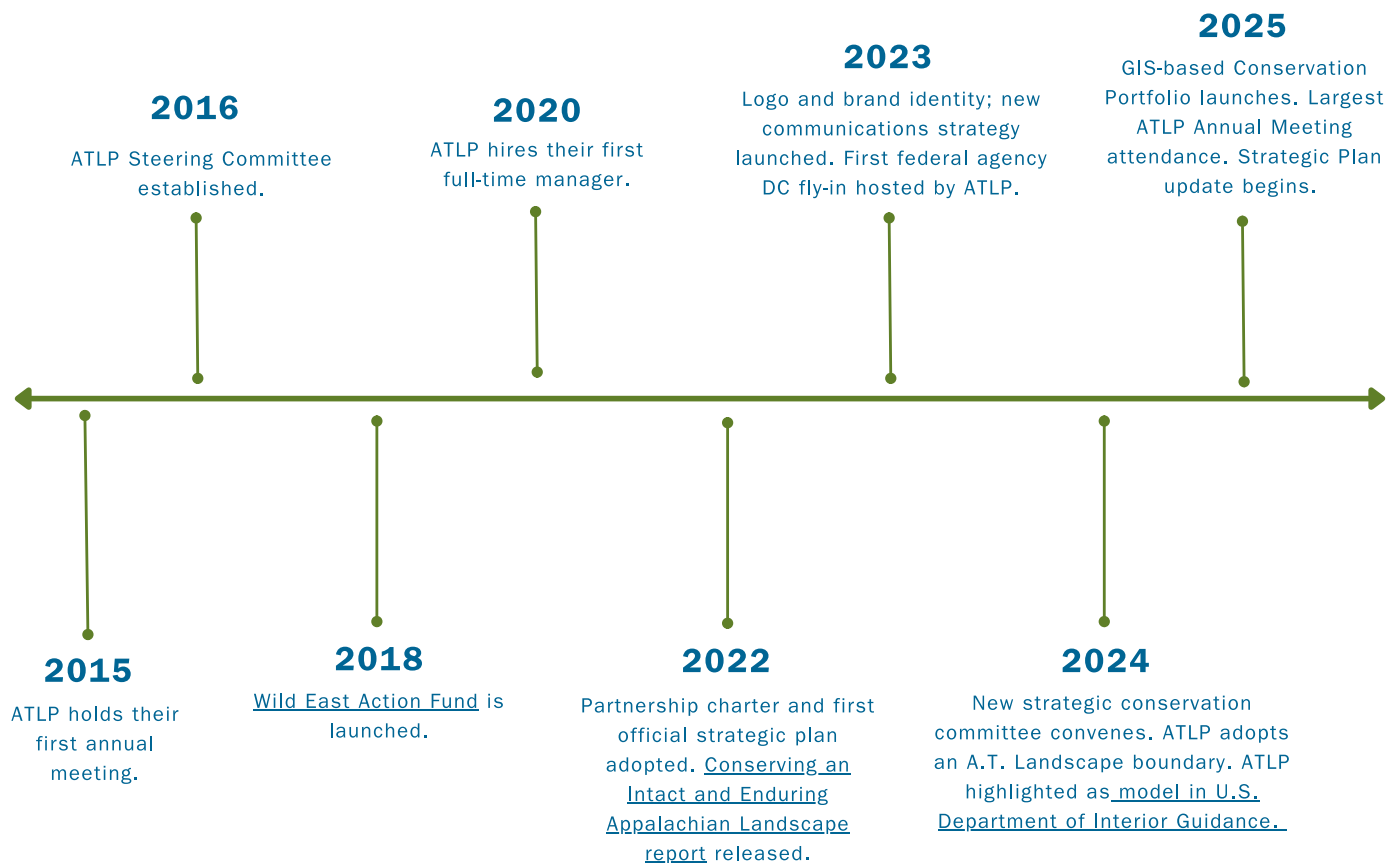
2015
ATLP holds their first annual meeting.

2016
ATLP Steering Committee established.

2018
Wild East Action Fund is launched.

2020
ATLP hires their first full-time manager.

2022
Partnership charter and first official strategic plan adopted. Conserving an Intact and Enduring Appalachian Landscape report released.

2023
Logo and brand identity; new communications strategy launched. First federal agency DC fly-in hosted by ATLP.

2024
New strategic conservation committee convenes. ATLP adopts an A.T. Landscape boundary. ATLP highlighted as model in U.S. Department of Interior Guidance.

2025
GIS-based Conservation Portfolio launches. Largest ATLP Annual Meeting attendance. Strategic Plan update begins.